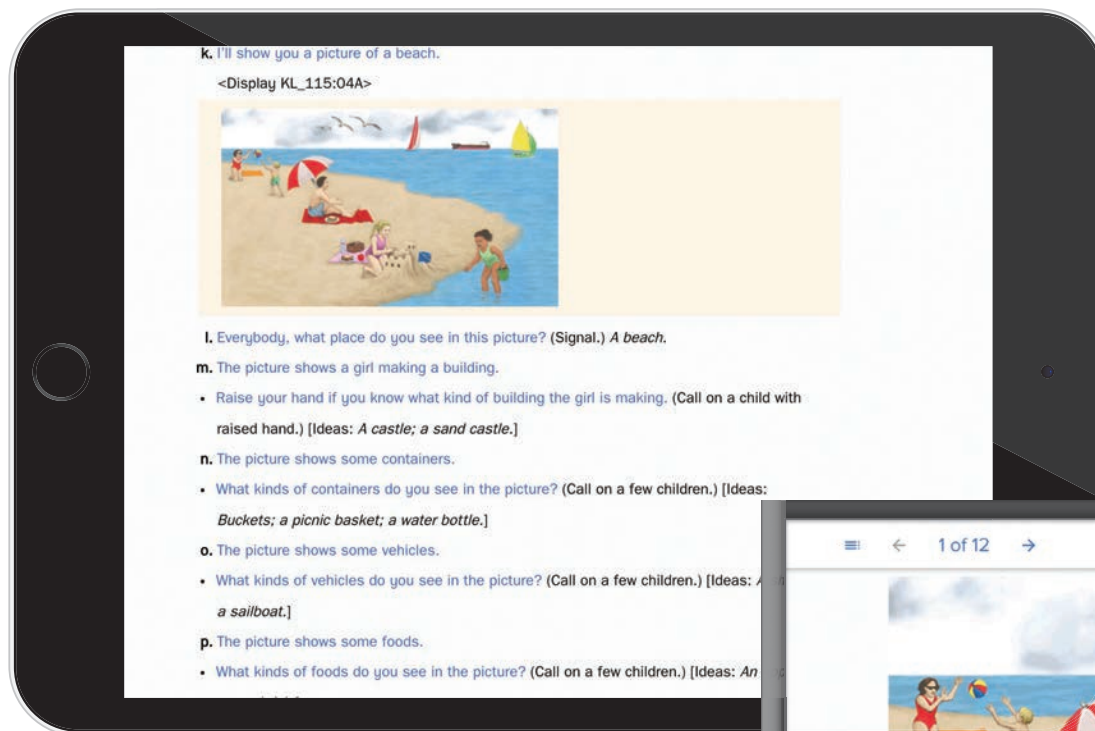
k. I'll show you a picture of a beach.

<Display KL_115:04A>

l. Everybody, what place do you see in this picture? (Signal.) *A beach.*

m. The picture shows a girl making a building.

• Raise your hand if you know what kind of building the girl is making. (Call on a child with raised hand.) [Ideas: *A castle; a sand castle.*]

n. The picture shows some containers.

• What kinds of containers do you see in the picture? (Call on a few children.) [Ideas: *Buckets; a picnic basket; a water bottle.*]

o. The picture shows some vehicles.

• What kinds of vehicles do you see in the picture? (Call on a few children.) [Ideas: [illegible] *a sailboat.*]

p. The picture shows some foods.

• What kinds of foods do you see in the picture? (Call on a few children.) [Ideas: *An* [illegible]

1 of 12